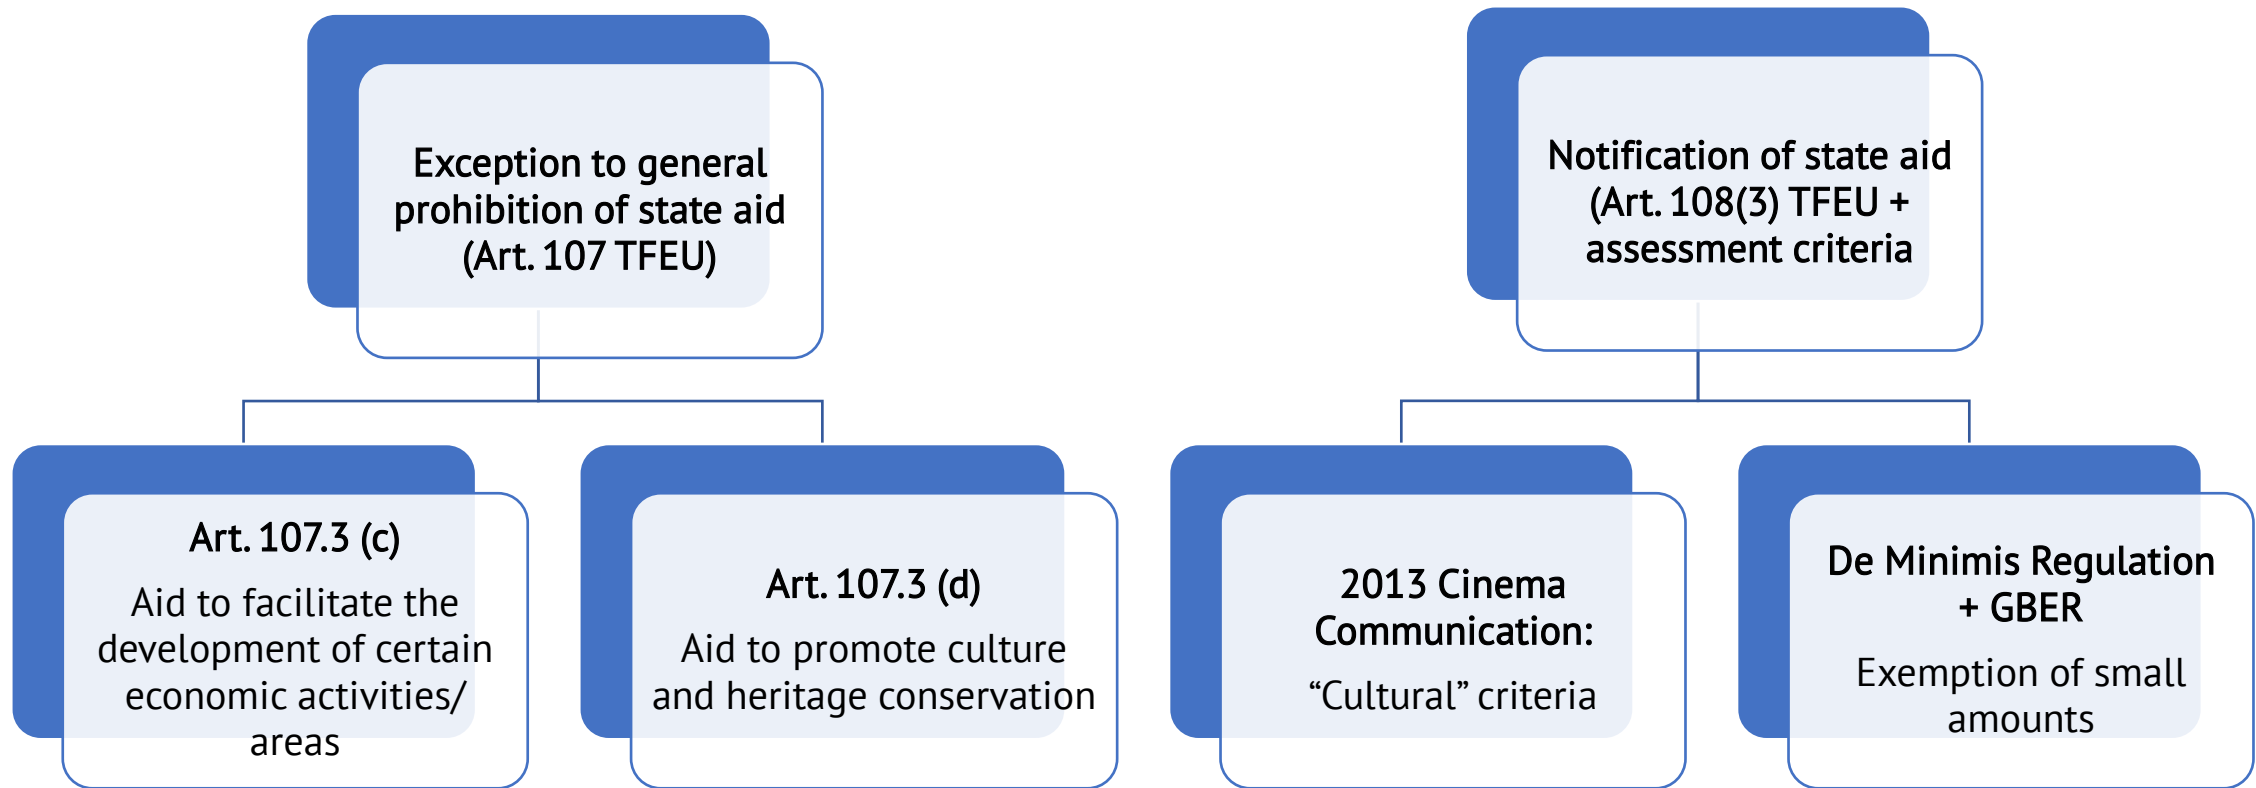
Exception to general prohibition of state aid (Art. 107 TFEU)

Art. 107.3 (c)

Aid to facilitate the development of certain economic activities/ areas

Art. 107.3 (d)

Aid to promote culture and heritage conservation

Notification of state aid (Art. 108(3) TFEU + assessment criteria

2013 Cinema Communication:

“Cultural” criteria

De Minimis Regulation + GBER

Exemption of small amounts